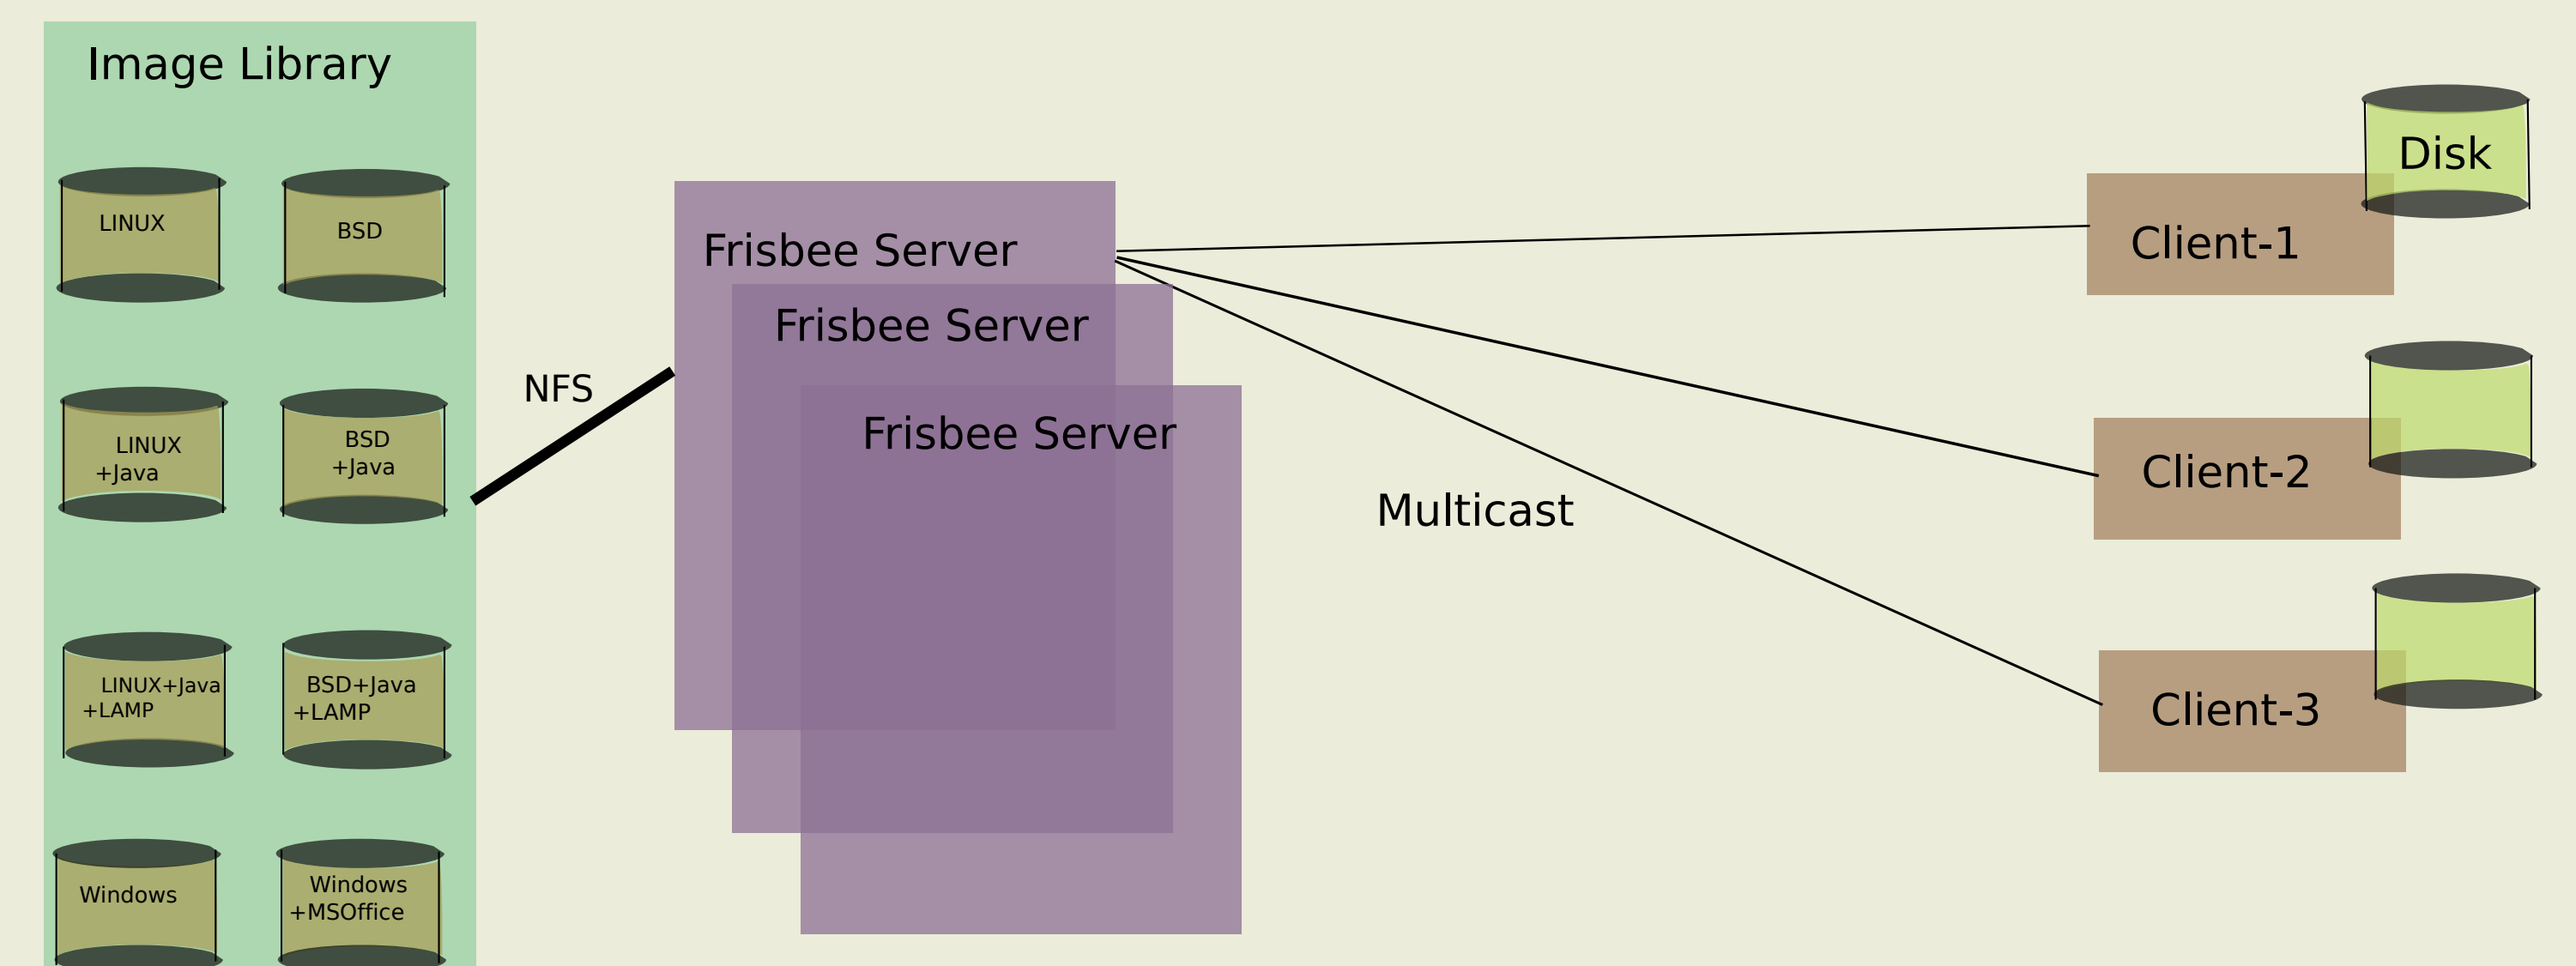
Image Library

LINUX

BSD

LINUX +Java

BSD +Java

LINUX+Java +LAMP

BSD+Java +LAMP

Windows

Windows +MSOffice

NFS

Frisbee Server

Frisbee Server

Frisbee Server

Multicast

Disk

Client-1

Client-2

Client-3